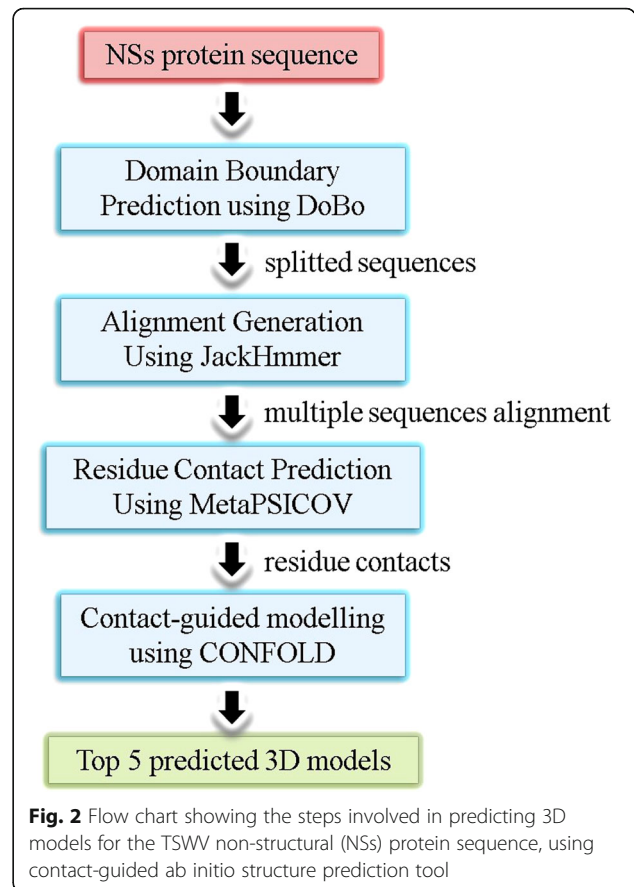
NSs protein sequence

Domain Boundary Prediction using DoBo

splitted sequences

Alignment Generation Using JackHmmer

multiple sequences alignment

Residue Contact Prediction Using MetaPSICOV

residue contacts

Contact-guided modelling using CONFOLD

Top 5 predicted 3D models

**Fig. 2** Flow chart showing the steps involved in predicting 3D models for the TSWV non-structural (NSs) protein sequence, using contact-guided ab initio structure prediction tool